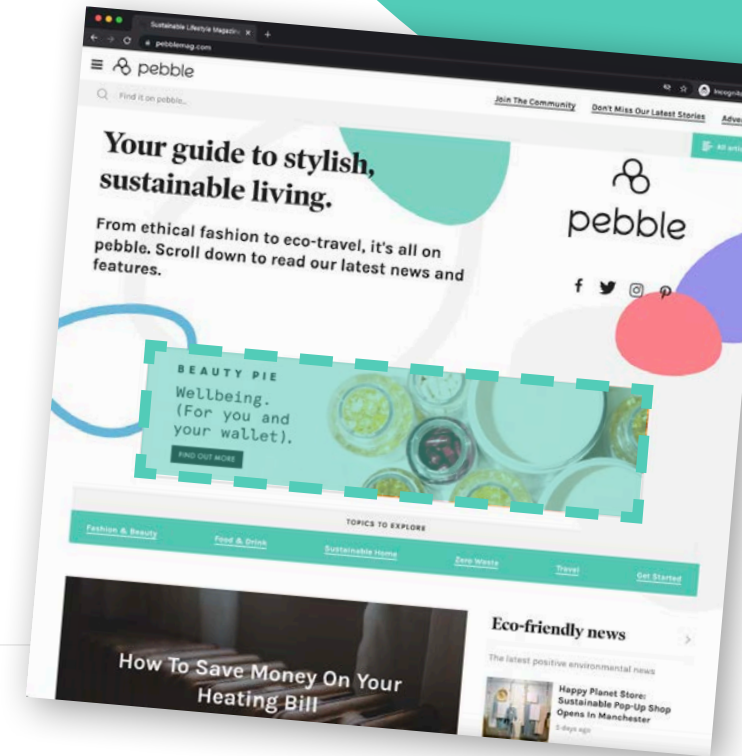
Sustainable Lifestyle Magazine

pebblemag.com

pebble

Find it on pebble...

Join The Community

Don't Miss Our Latest Stories

Adve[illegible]

All artic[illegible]

Your guide to stylish, sustainable living.

From ethical fashion to eco-travel, it's all on pebble. Scroll down to read our latest news and features.

pebble

BEAUTY PIE

Wellbeing. (For you and your wallet).

FIND OUT MORE

TOPICS TO EXPLORE

Fashion & Beauty

Food & Drink

Sustainable Home

Zero Waste

Travel

Get Started

How To Save Money On Your Heating Bill

Eco-friendly news

The latest positive environmental news

Happy Planet Store: Sustainable Pop-Up Shop Opens In Manchester

5 days ago